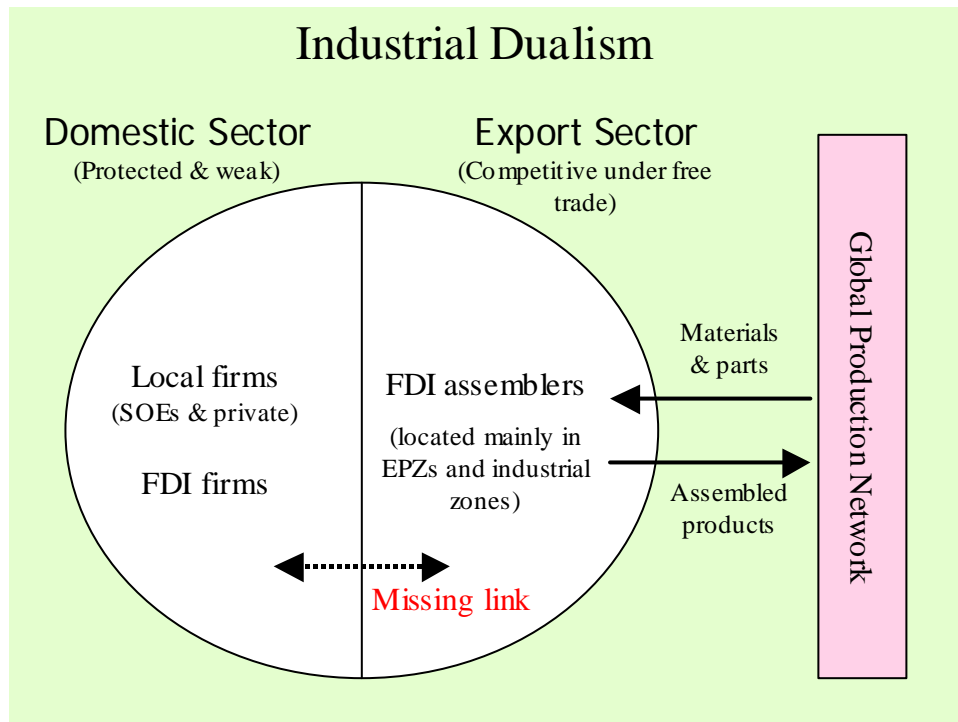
Industrial Dualism

Domestic Sector
(Protected & weak)

Export Sector
(Competitive under free trade)

Local firms
(SOEs & private)

FDI firms

FDI assemblers

(located mainly in EPZs and industrial zones)

Materials & parts

Assembled products

Global Production Network

Missing link